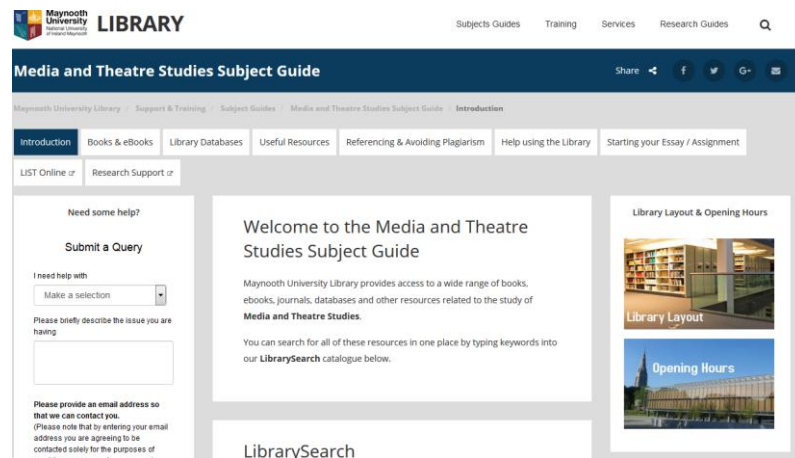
Maynooth University National University of Ireland Maynooth LIBRARY

Subjects Guides Training Services Research Guides

Media and Theatre Studies Subject Guide

Share f G+

Maynooth University Library / Support & Training / Subject Guides / Media and Theatre Studies Subject Guide / Introduction

Introduction Books & eBooks Library Databases Useful Resources Referencing & Avoiding Plagiarism Help using the Library Starting your Essay / Assignment LIST Online Research Support

Need some help?

Submit a Query

I need help with

Make a selection

Please briefly describe the issue you are having

Please provide an email address so that we can contact you.
(Please note that by entering your email address you are agreeing to be contacted solely for the purposes of

Welcome to the Media and Theatre Studies Subject Guide

Maynooth University Library provides access to a wide range of books, ebooks, journals, databases and other resources related to the study of **Media and Theatre Studies**.

You can search for all of these resources in one place by typing keywords into our **LibrarySearch** catalogue below.

LibrarySearch

Library Layout & Opening Hours

Library Layout

Opening Hours